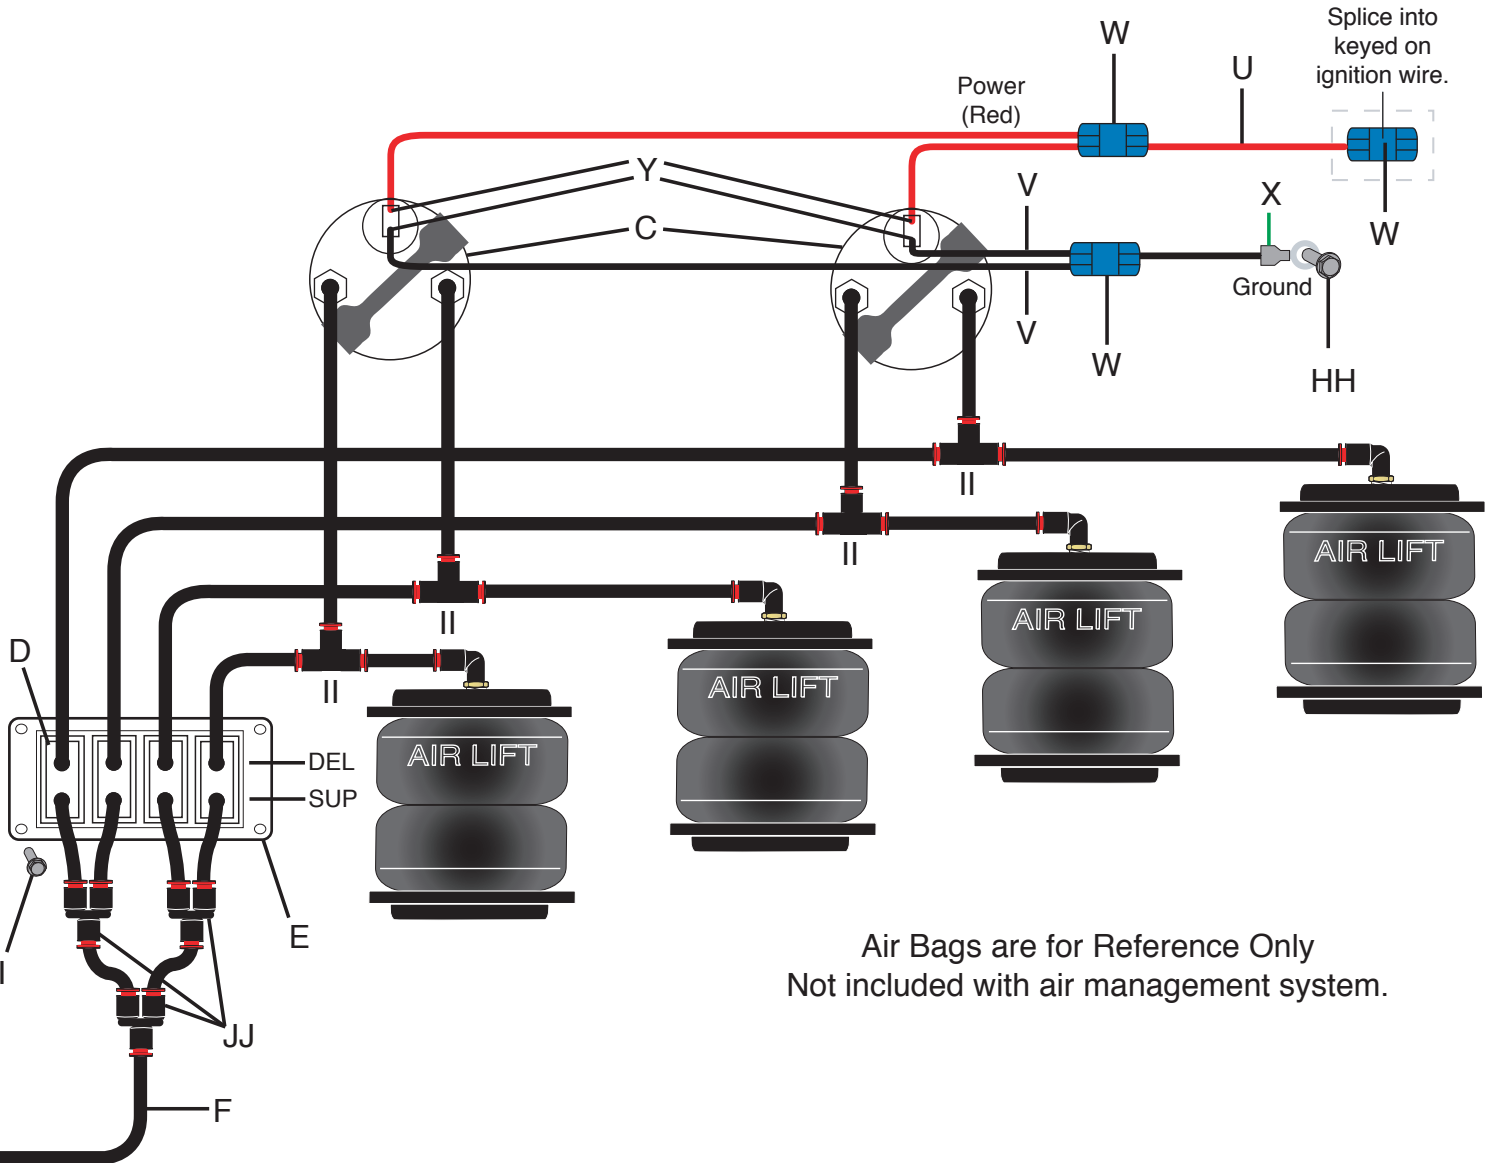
W

U

Splice into keyed on ignition wire.

Power (Red)

Y

C

V

X

W

Ground

V

W

HH

II

II

II

II

AIR LIFT

AIR LIFT

AIR LIFT

AIR LIFT

D

DEL

SUP

E

I

JJ

F

Air Bags are for Reference Only
Not included with air management system.